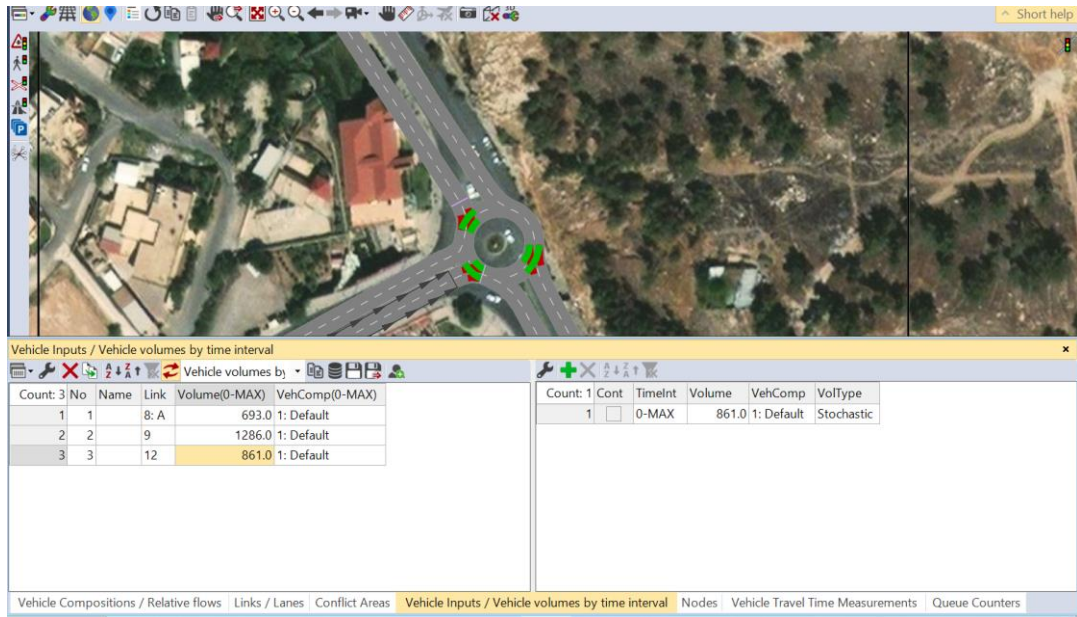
^ Short help

Vehicle Inputs / Vehicle volumes by time interval

Vehicle volumes by

| Count: 3 | No | Name | Link | Volume(0-MAX) | VehComp(0-MAX) |
|---|---|---|---|---|---|
| 1 | 1 | | 8: A | 693.0 | 1: Default |
| 2 | 2 | | 9 | 1286.0 | 1: Default |
| 3 | 3 | | 12 | 861.0 | 1: Default |

| Count: 1 | Cont | TimeInt | Volume | VehComp | VolType |
|---|---|---|---|---|---|
| 1 | | 0-MAX | 861.0 | 1: Default | Stochastic |

Vehicle Compositions / Relative flows | Links / Lanes | Conflict Areas | Vehicle Inputs / Vehicle volumes by time interval | Nodes | Vehicle Travel Time Measurements | Queue Counters